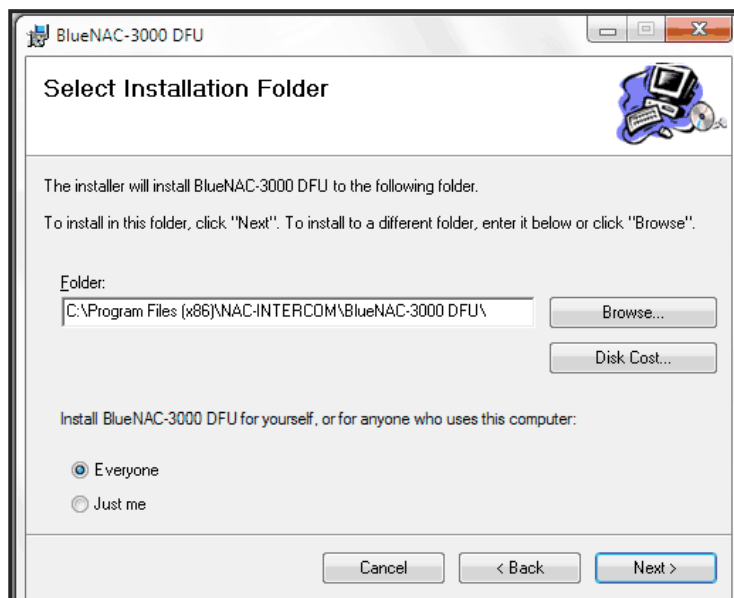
BlueNAC-3000 DFU

Select Installation Folder

The installer will install BlueNAC-3000 DFU to the following folder.

To install in this folder, click "Next". To install to a different folder, enter it below or click "Browse".

Folder:

C:\Program Files (x86)\NAC-INTERCOM\BlueNAC-3000 DFU\

Browse...

Disk Cost...

Install BlueNAC-3000 DFU for yourself, or for anyone who uses this computer:

Everyone

Just me

Cancel

< Back

Next >